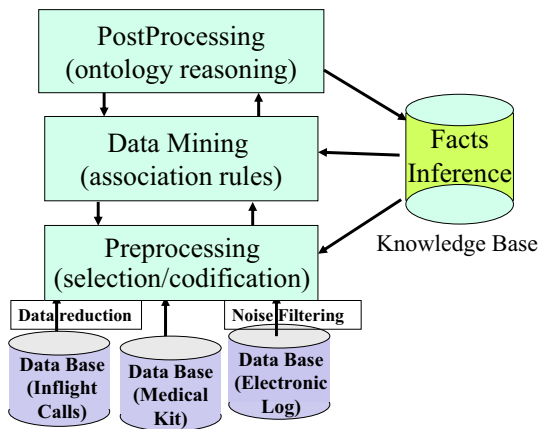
PostProcessing
(ontology reasoning)

Data Mining
(association rules)

Preprocessing
(selection/codification)

Facts
Inference

Knowledge Base

Data reduction

Noise Filtering

Data Base
(Inflight
Calls)

Data Base
(Medical
Kit)

Data Base
(Electronic
Log)